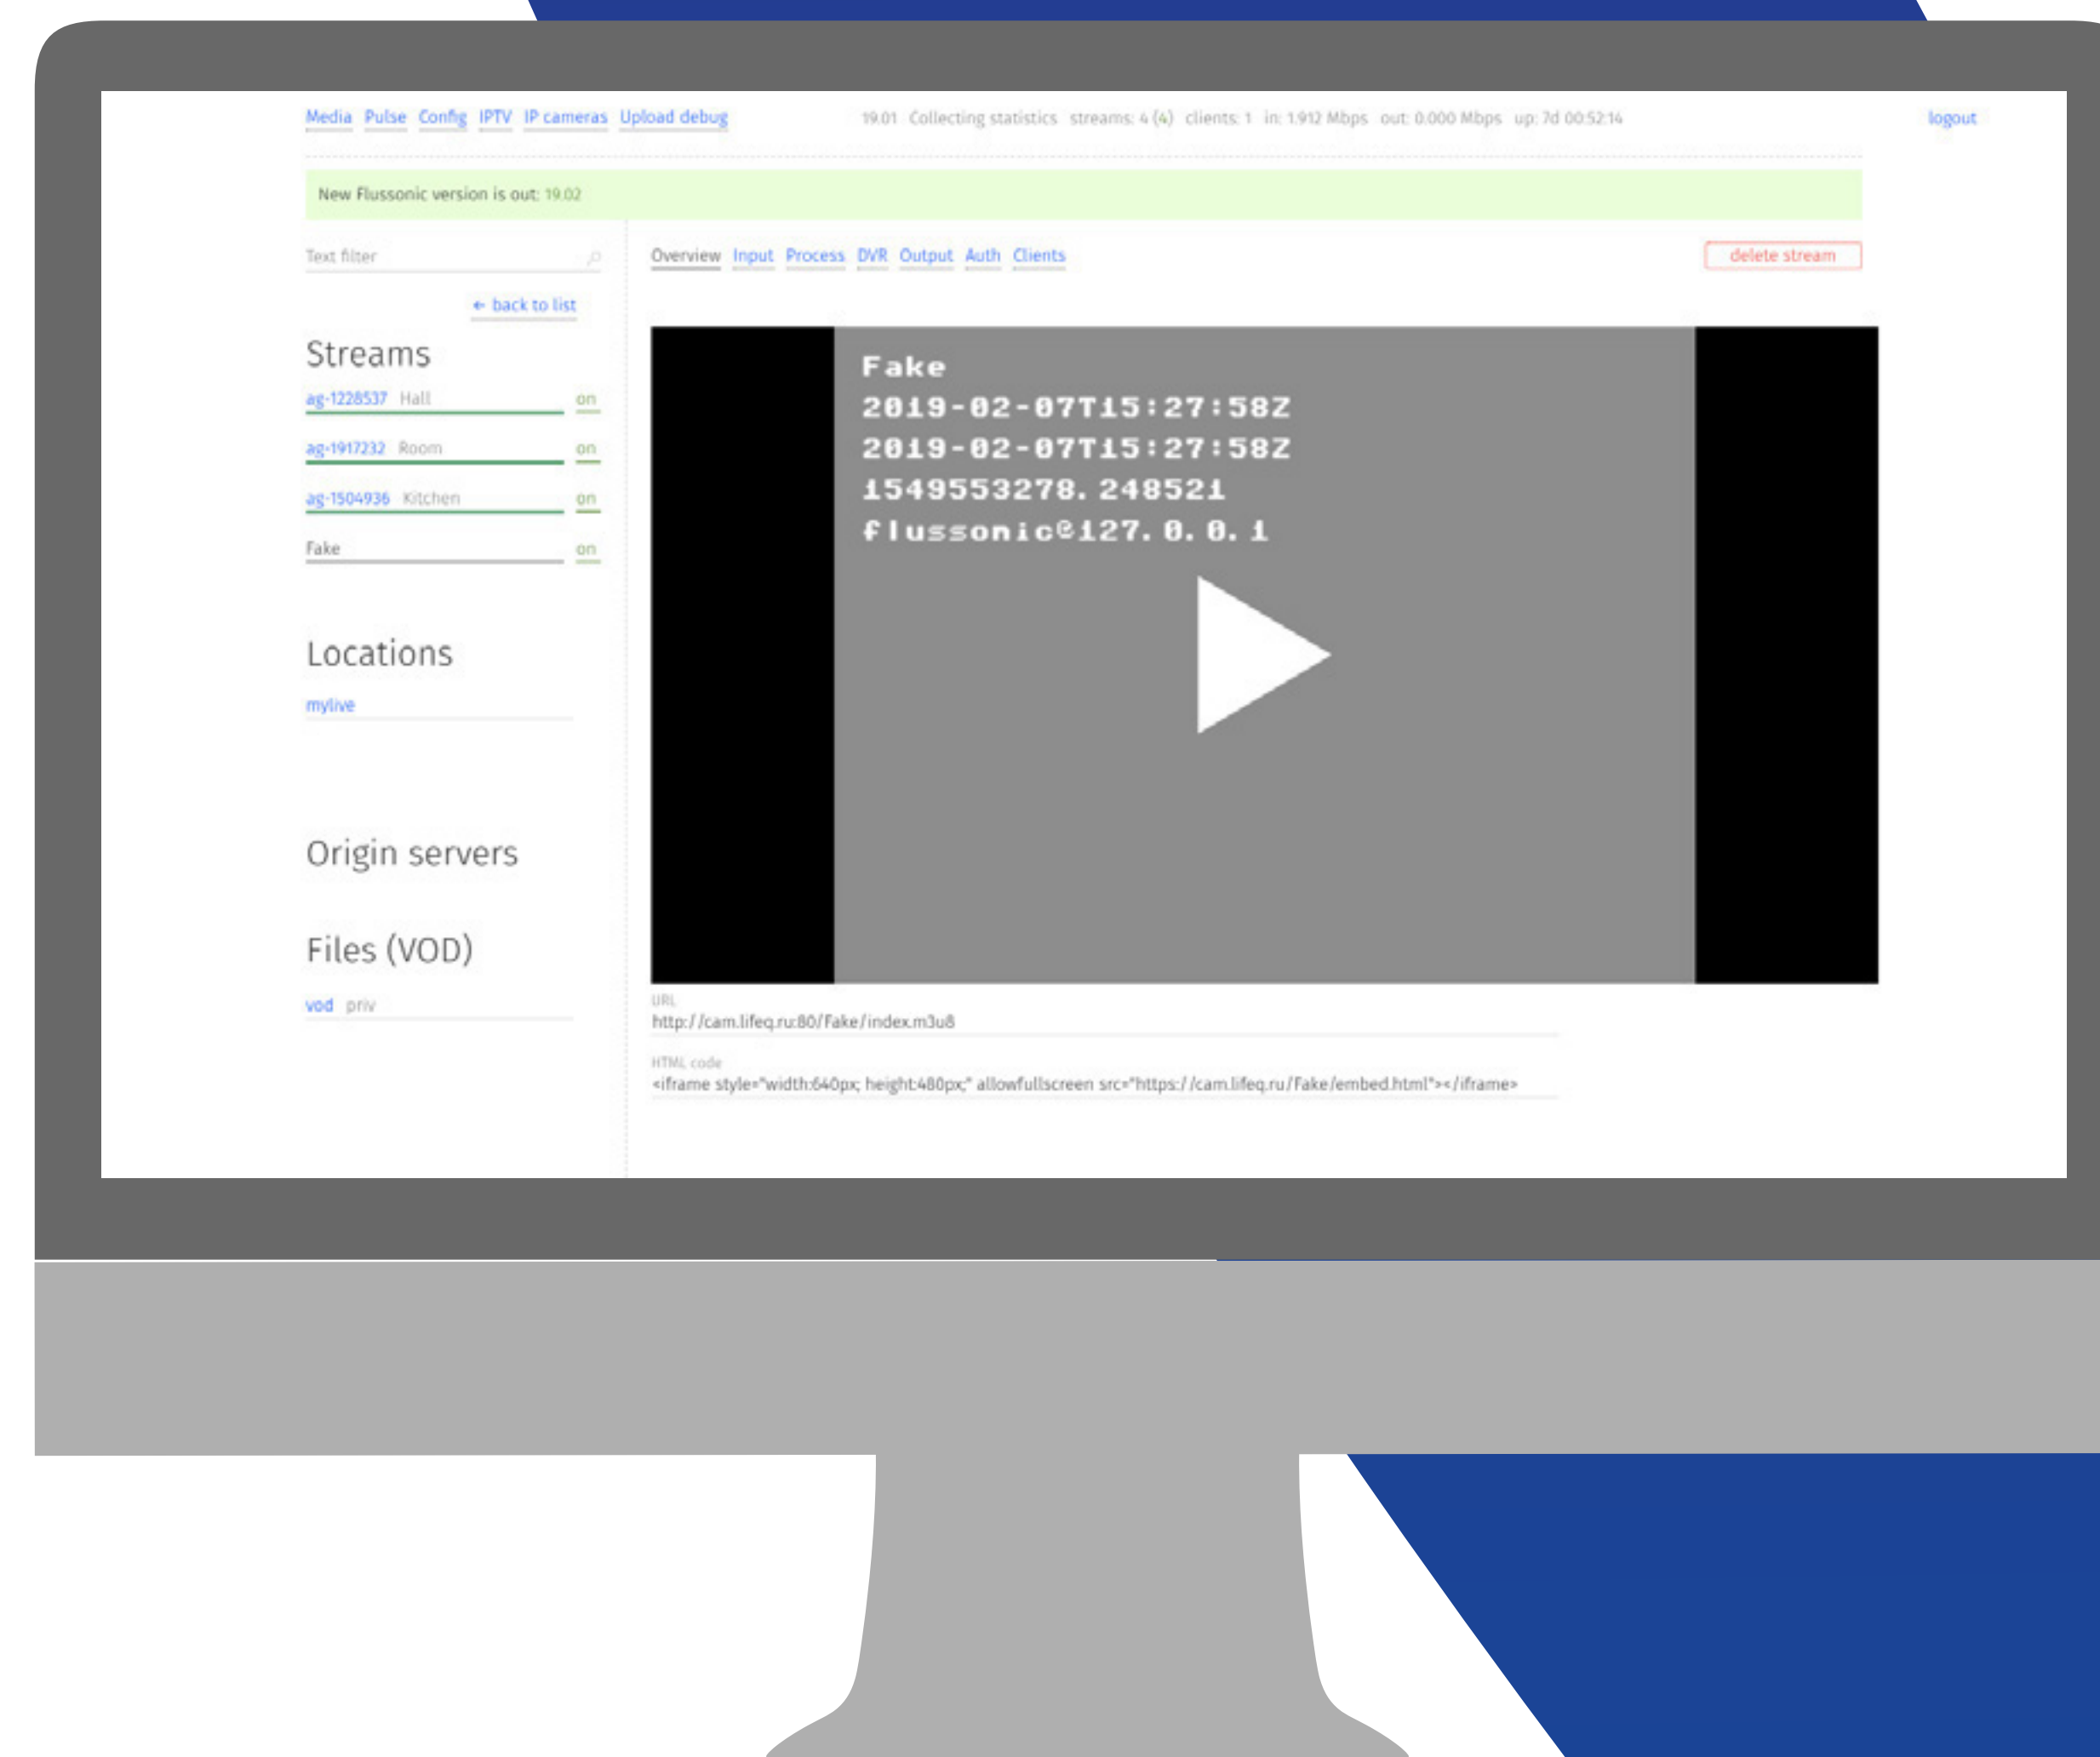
Media Pulse Config IPTV IP cameras Upload debug

19.01 Collecting statistics streams: 4 (4) clients: 1 in: 1.912 Mbps out: 0.000 Mbps up: 7d 00:52:14

logout

New Flussonic version is out: 19.02

Text filter

← back to list

Streams

ag-1228537 Hall on

ag-1917232 Room on

ag-1504936 Kitchen on

Fake on

Locations

mylive

Origin servers

Files (VOD)

vod priv

Overview Input Process DVR Output Auth Clients

delete stream

Fake
2019-02-07T15:27:58Z
2019-02-07T15:27:58Z
1549553278.248521
flussonic@127.0.0.1

URL
http://cam.lifeq.ru:80/Fake/index.m3u8

HTML code
<iframe style="width:640px; height:480px;" allowfullscreen src="https://cam.lifeq.ru/Fake/embed.html"></iframe>